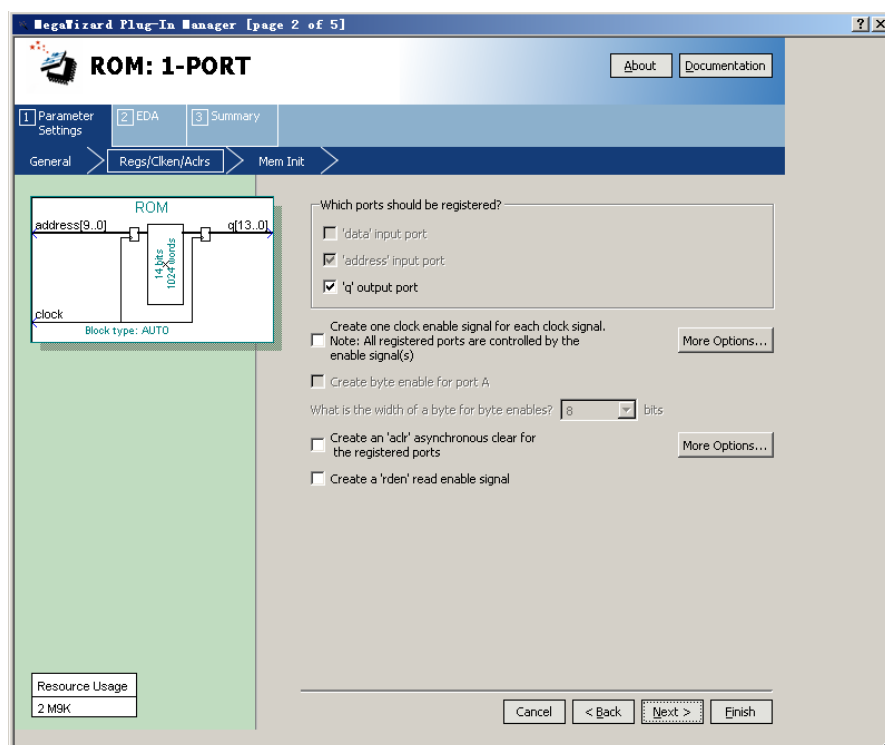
MegaWizard Plug-In Manager [page 2 of 5]

?  X

ROM: 1-PORT

About  Documentation

1 Parameter Settings  2 EDA  3 Summary

General  Regs/Clken/Aclrs  Mem Init

ROM
address[9..0]  q[13..0]
14 bits 1024 words
clock
Block type: AUTO

Which ports should be registered?
'data' input port
'address' input port
'q' output port

Create one clock enable signal for each clock signal. Note: All registered ports are controlled by the enable signal(s)

More Options...

Create byte enable for port A

What is the width of a byte for byte enables? 8 bits

Create an 'aclr' asynchronous clear for the registered ports

More Options...

Create a 'rden' read enable signal

Resource Usage
2 M9K

Cancel  < Back  Next >  Finish